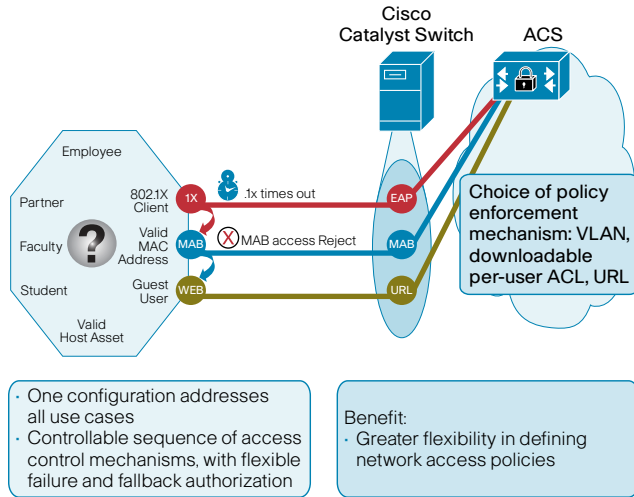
Cisco Catalyst Switch

ACS

Employee

Partner

Faculty

Student

Valid Host Asset

802.1X Client

1X

.1x times out

Valid MAC Address

MAB

MAB access Reject

Guest User

WEB

EAP

MAB

URL

Choice of policy enforcement mechanism: VLAN, downloadable per-user ACL, URL

· One configuration addresses all use cases
· Controllable sequence of access control mechanisms, with flexible failure and fallback authorization

Benefit:
· Greater flexibility in defining network access policies